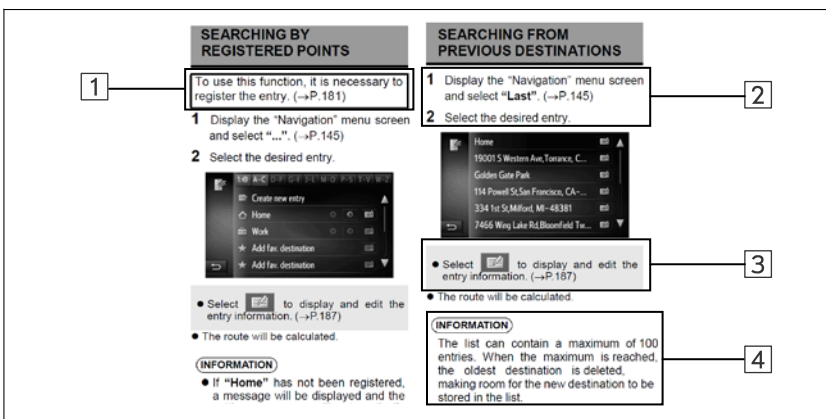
SEARCHING BY REGISTERED POINTS

1

To use this function, it is necessary to register the entry. (→P.181)

1 Display the "Navigation" menu screen and select "...". (→P.145)

2 Select the desired entry.

1-9 A-C D-F G-I J-L M-O P-S T-V W-Z

Create new entry

Home

Work

Add fav. destination

Add fav. destination

● Select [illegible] to display and edit the entry information. (→P.187)

● The route will be calculated.

INFORMATION

● If "Home" has not been registered, a message will be displayed and the

SEARCHING FROM PREVIOUS DESTINATIONS

1 Display the "Navigation" menu screen and select "Last". (→P.145)

2 Select the desired entry.

2

Home

19001 S Western Ave,Torrance, C...

Golden Gate Park

114 Powell St,San Francisco, CA-...

334 1st St,Milford, MI-48381

7466 Wing Lake Rd,Bloomfield Tw...

● Select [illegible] to display and edit the entry information. (→P.187)

3

● The route will be calculated.

INFORMATION

The list can contain a maximum of 100 entries. When the maximum is reached, the oldest destination is deleted, making room for the new destination to be stored in the list.

4